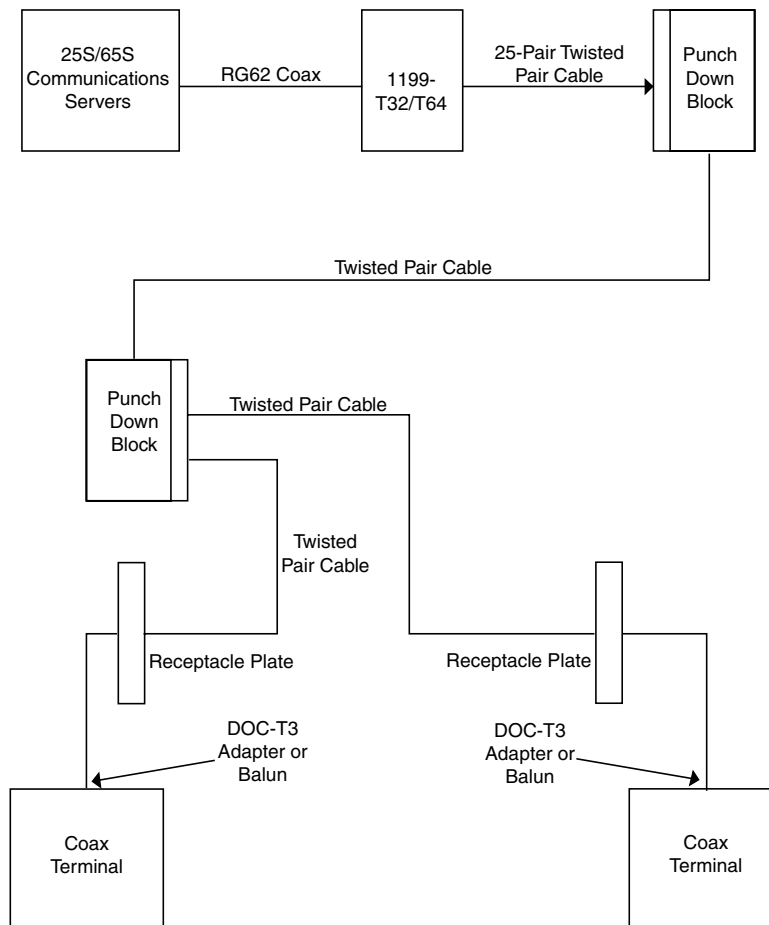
25S/65S Communications Servers

RG62 Coax

1199-T32/T64

25-Pair Twisted Pair Cable

Punch Down Block

Twisted Pair Cable

Punch Down Block

Twisted Pair Cable

Twisted Pair Cable

Receptacle Plate

Receptacle Plate

DOC-T3 Adapter or Balun

DOC-T3 Adapter or Balun

Coax Terminal

Coax Terminal